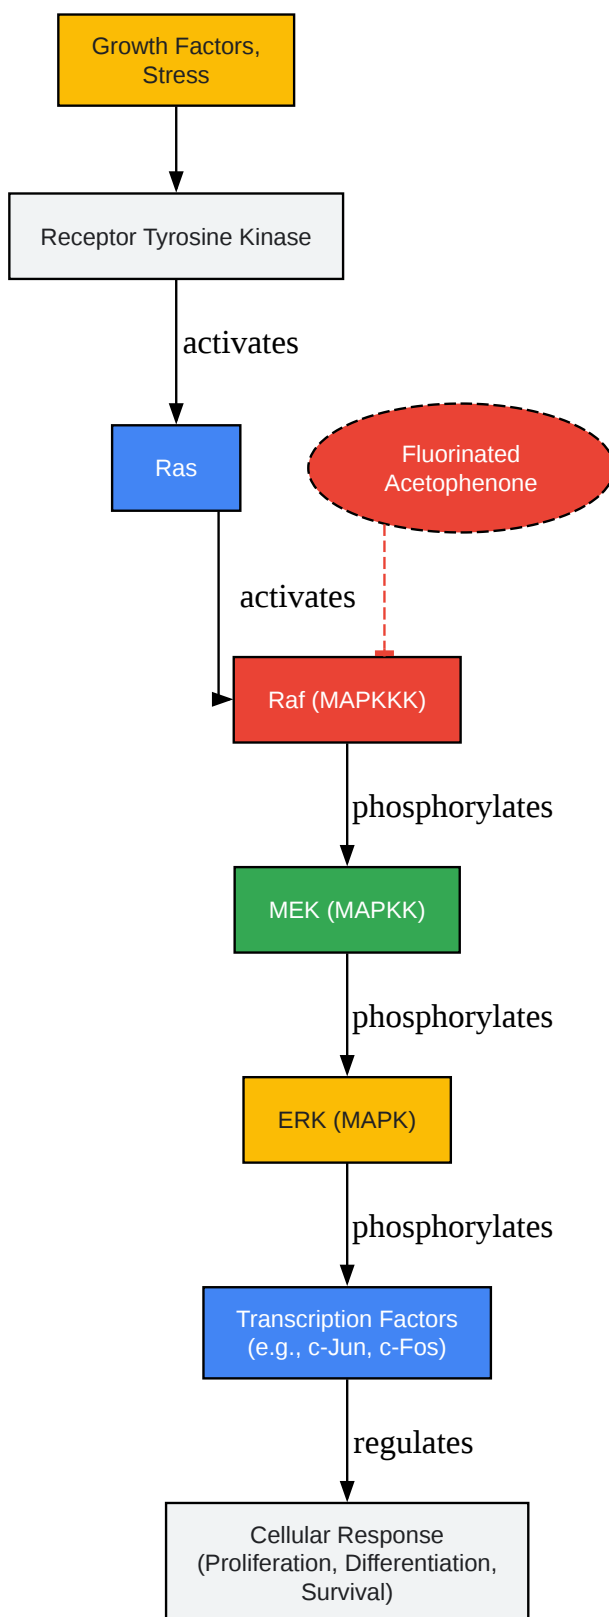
Growth Factors, Stress

Receptor Tyrosine Kinase

activates

Ras

Fluorinated Acetophenone

activates

Raf (MAPKKK)

phosphorylates

MEK (MAPKK)

phosphorylates

ERK (MAPK)

phosphorylates

Transcription Factors (e.g., c-Jun, c-Fos)

regulates

Cellular Response (Proliferation, Differentiation, Survival)